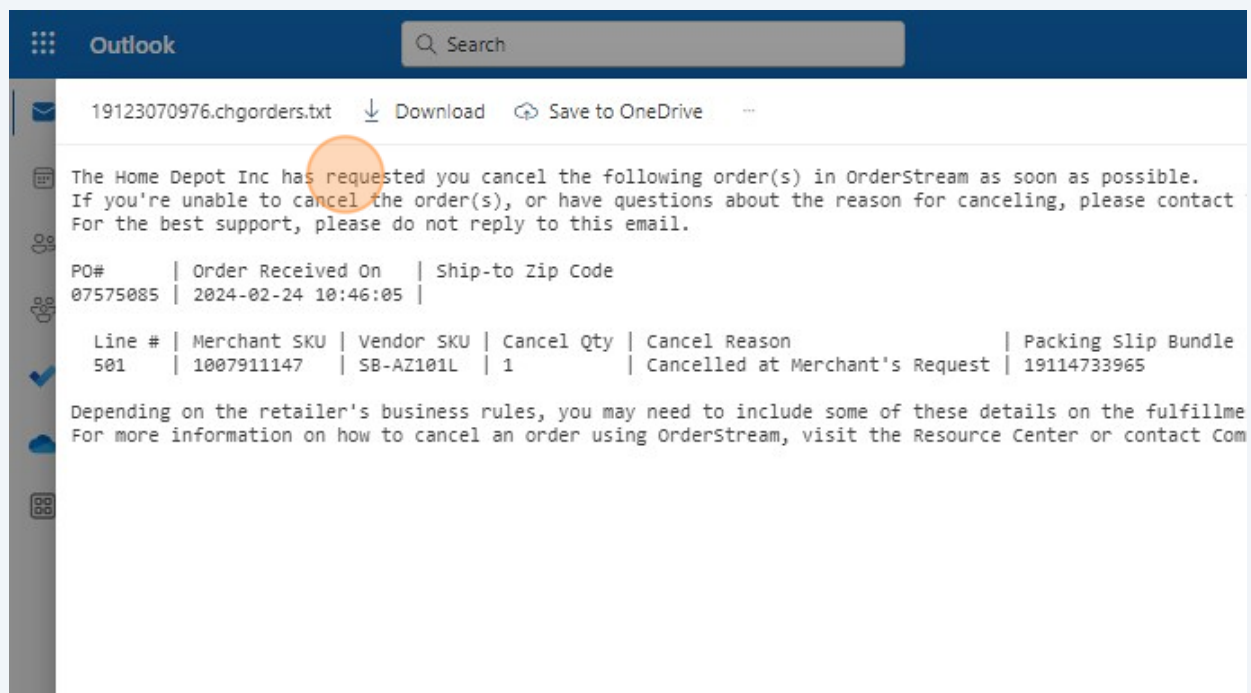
Outlook

Search

19123070976.chgorders.txt Download Save to OneDrive ···

The Home Depot Inc has requested you cancel the following order(s) in OrderStream as soon as possible.
If you're unable to cancel the order(s), or have questions about the reason for canceling, please contact
For the best support, please do not reply to this email.

PO# | Order Received On | Ship-to Zip Code
07575085 | 2024-02-24 10:46:05 |

| Line # | Merchant SKU | Vendor SKU | Cancel Qty | Cancel Reason | Packing Slip Bundle |
|---|---|---|---|---|---|
| 501 | 1007911147 | SB-AZ101L | 1 | Cancelled at Merchant's Request | 19114733965 |

Depending on the retailer's business rules, you may need to include some of these details on the fulfillme
For more information on how to cancel an order using OrderStream, visit the Resource Center or contact Com